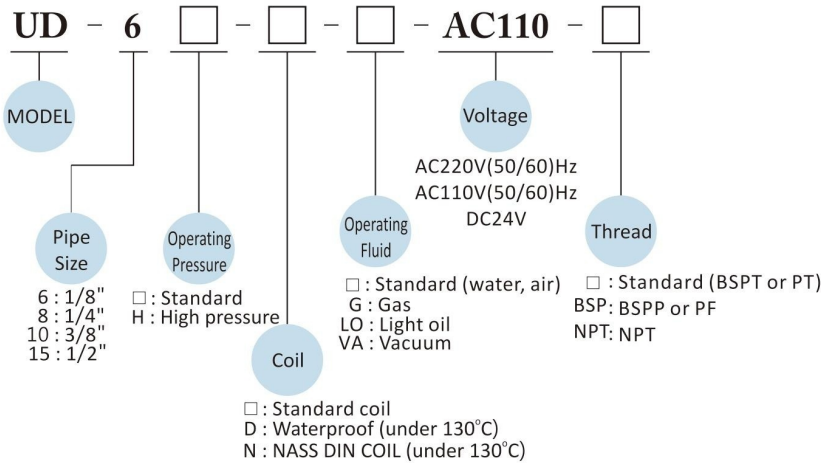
UD - 6 □ - □ - □ - AC110 - □

MODEL

Pipe Size

6 : 1/8"
8 : 1/4"
10 : 3/8"
15 : 1/2"

Operating Pressure

□ : Standard
H : High pressure

Coil

□ : Standard coil
D : Waterproof (under 130°C)
N : NASS DIN COIL (under 130°C)

Operating Fluid

□ : Standard (water, air)
G : Gas
LO : Light oil
VA : Vacuum

Voltage

AC220V(50/60)Hz
AC110V(50/60)Hz
DC24V

Thread

□ : Standard (BSPT or PT)
BSP: BSPP or PF
NPT: NPT